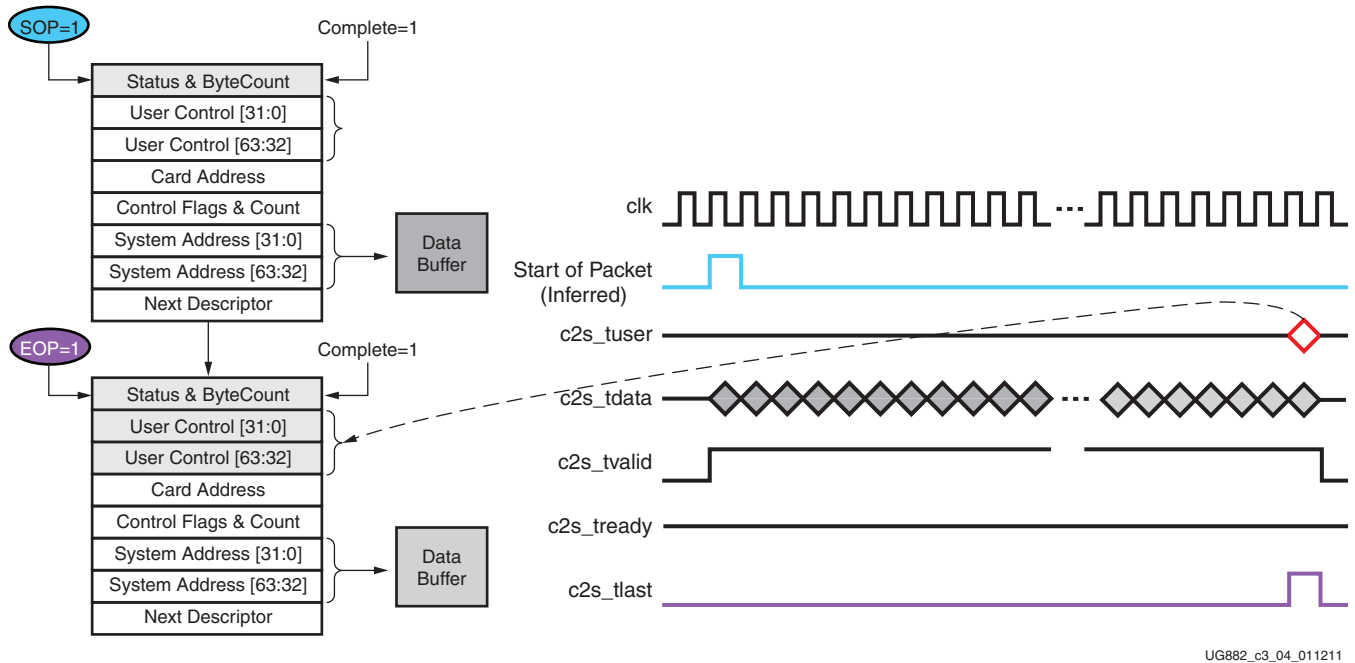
SOP=1

Complete=1

Status & ByteCount

User Control [31:0]

User Control [63:32]

Card Address

Control Flags & Count

System Address [31:0]

System Address [63:32]

Next Descriptor

Data Buffer

EOP=1

Complete=1

Status & ByteCount

User Control [31:0]

User Control [63:32]

Card Address

Control Flags & Count

System Address [31:0]

System Address [63:32]

Next Descriptor

Data Buffer

clk

Start of Packet (Inferred)

c2s_tuser

c2s_tdata

c2s_tvalid

c2s_tready

c2s_tlast

UG882_c3_04_011211